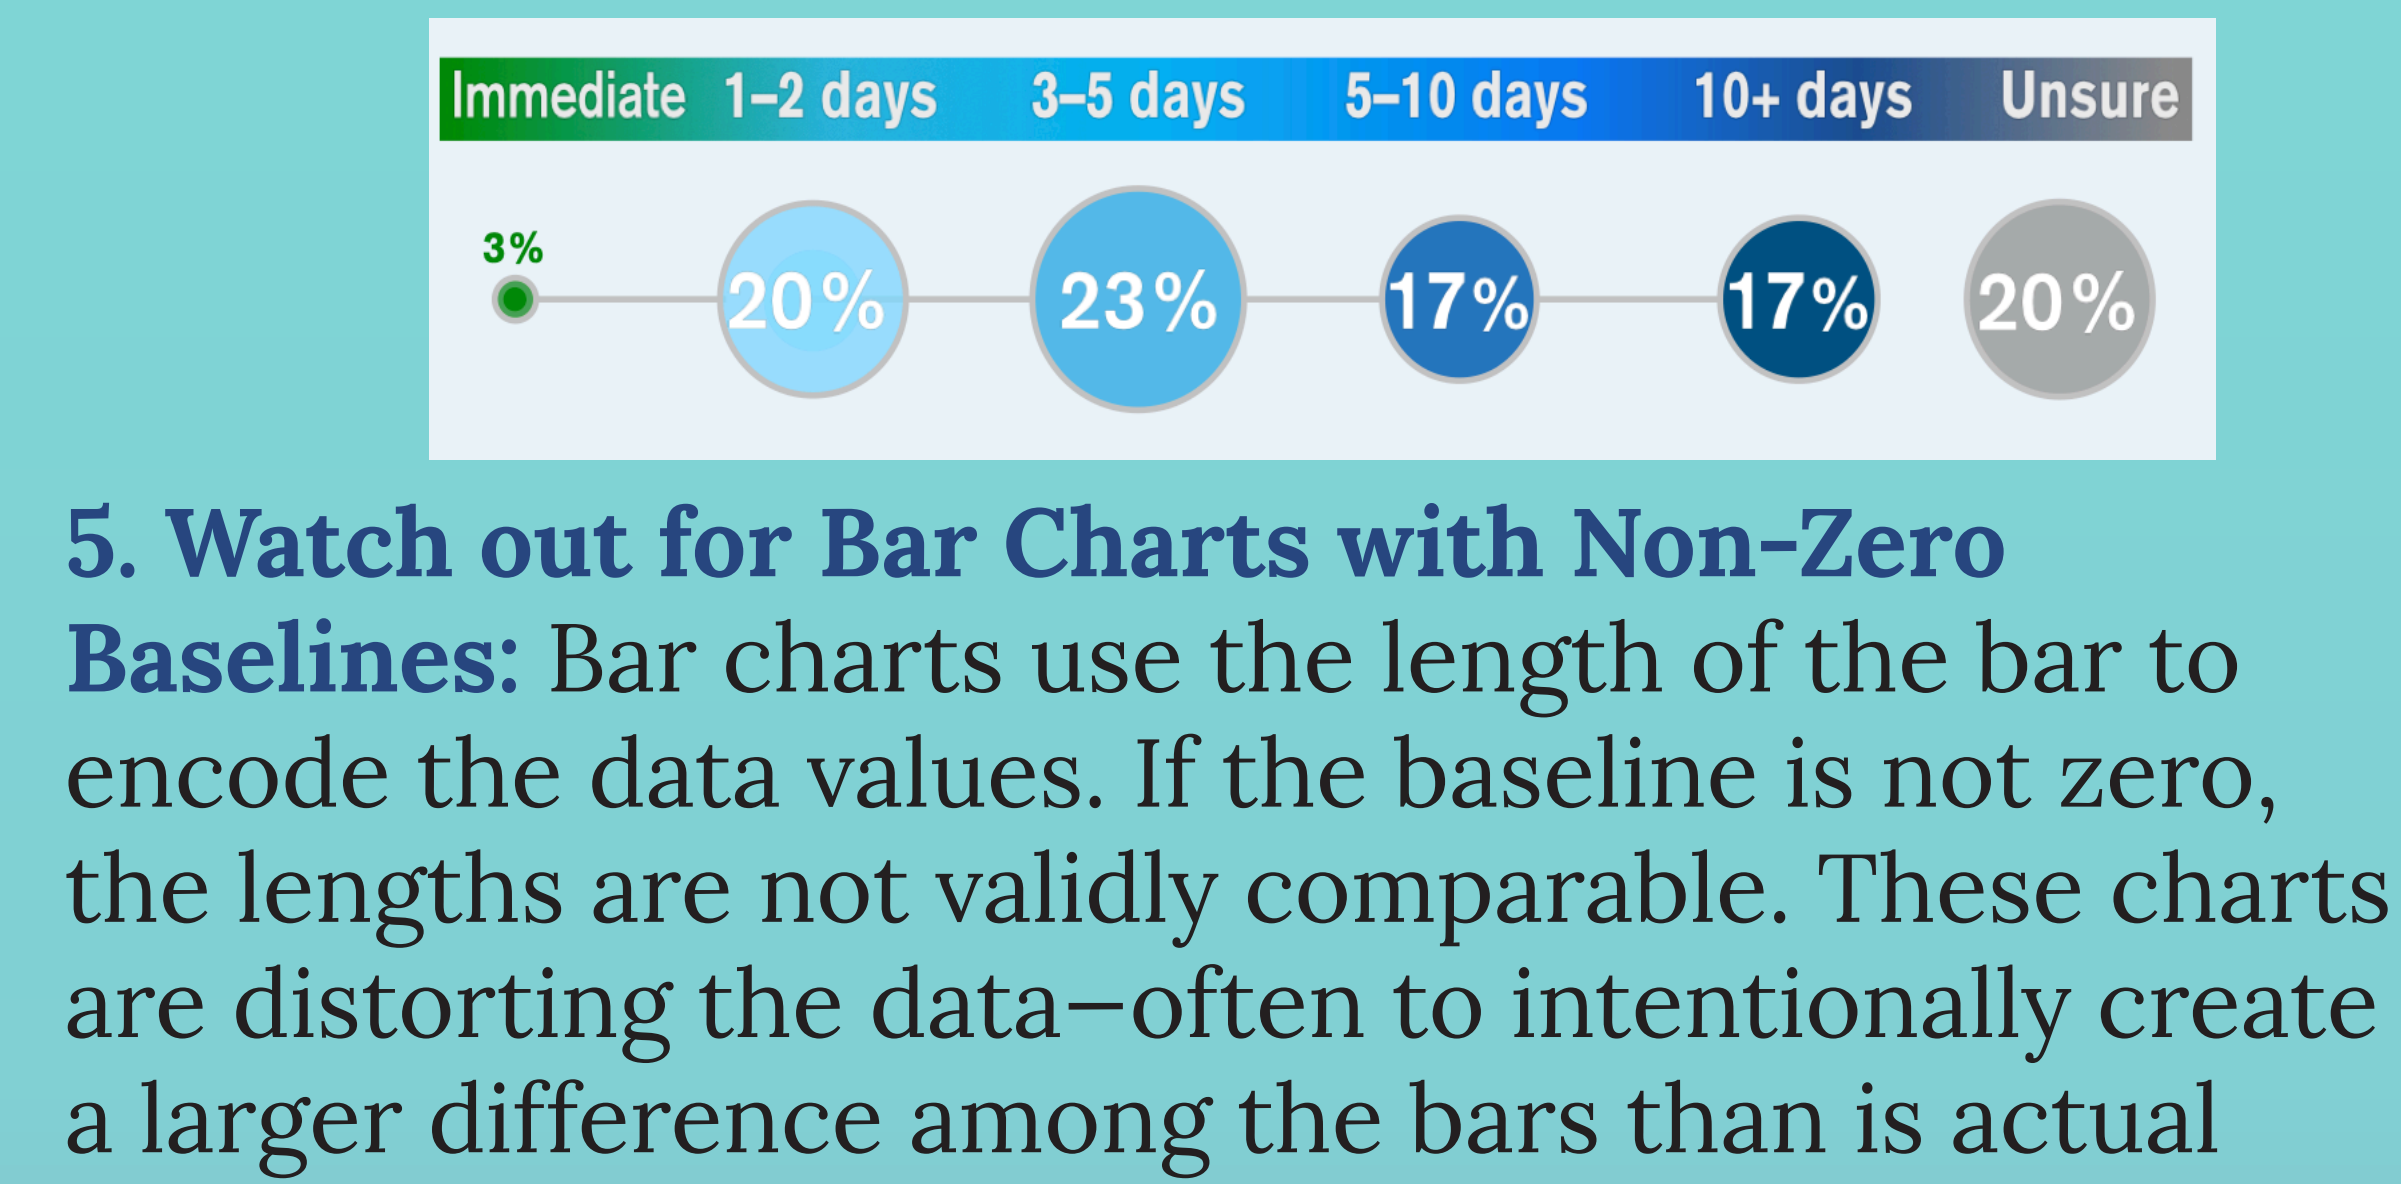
Immediate 1–2 days 3–5 days 5–10 days 10+ days Unsure

3%
20%
23%
17%
17%
20%

5. Watch out for Bar Charts with Non-Zero Baselines: Bar charts use the length of the bar to encode the data values. If the baseline is not zero, the lengths are not validly comparable. These charts are distorting the data—often to intentionally create a larger difference among the bars than is actual